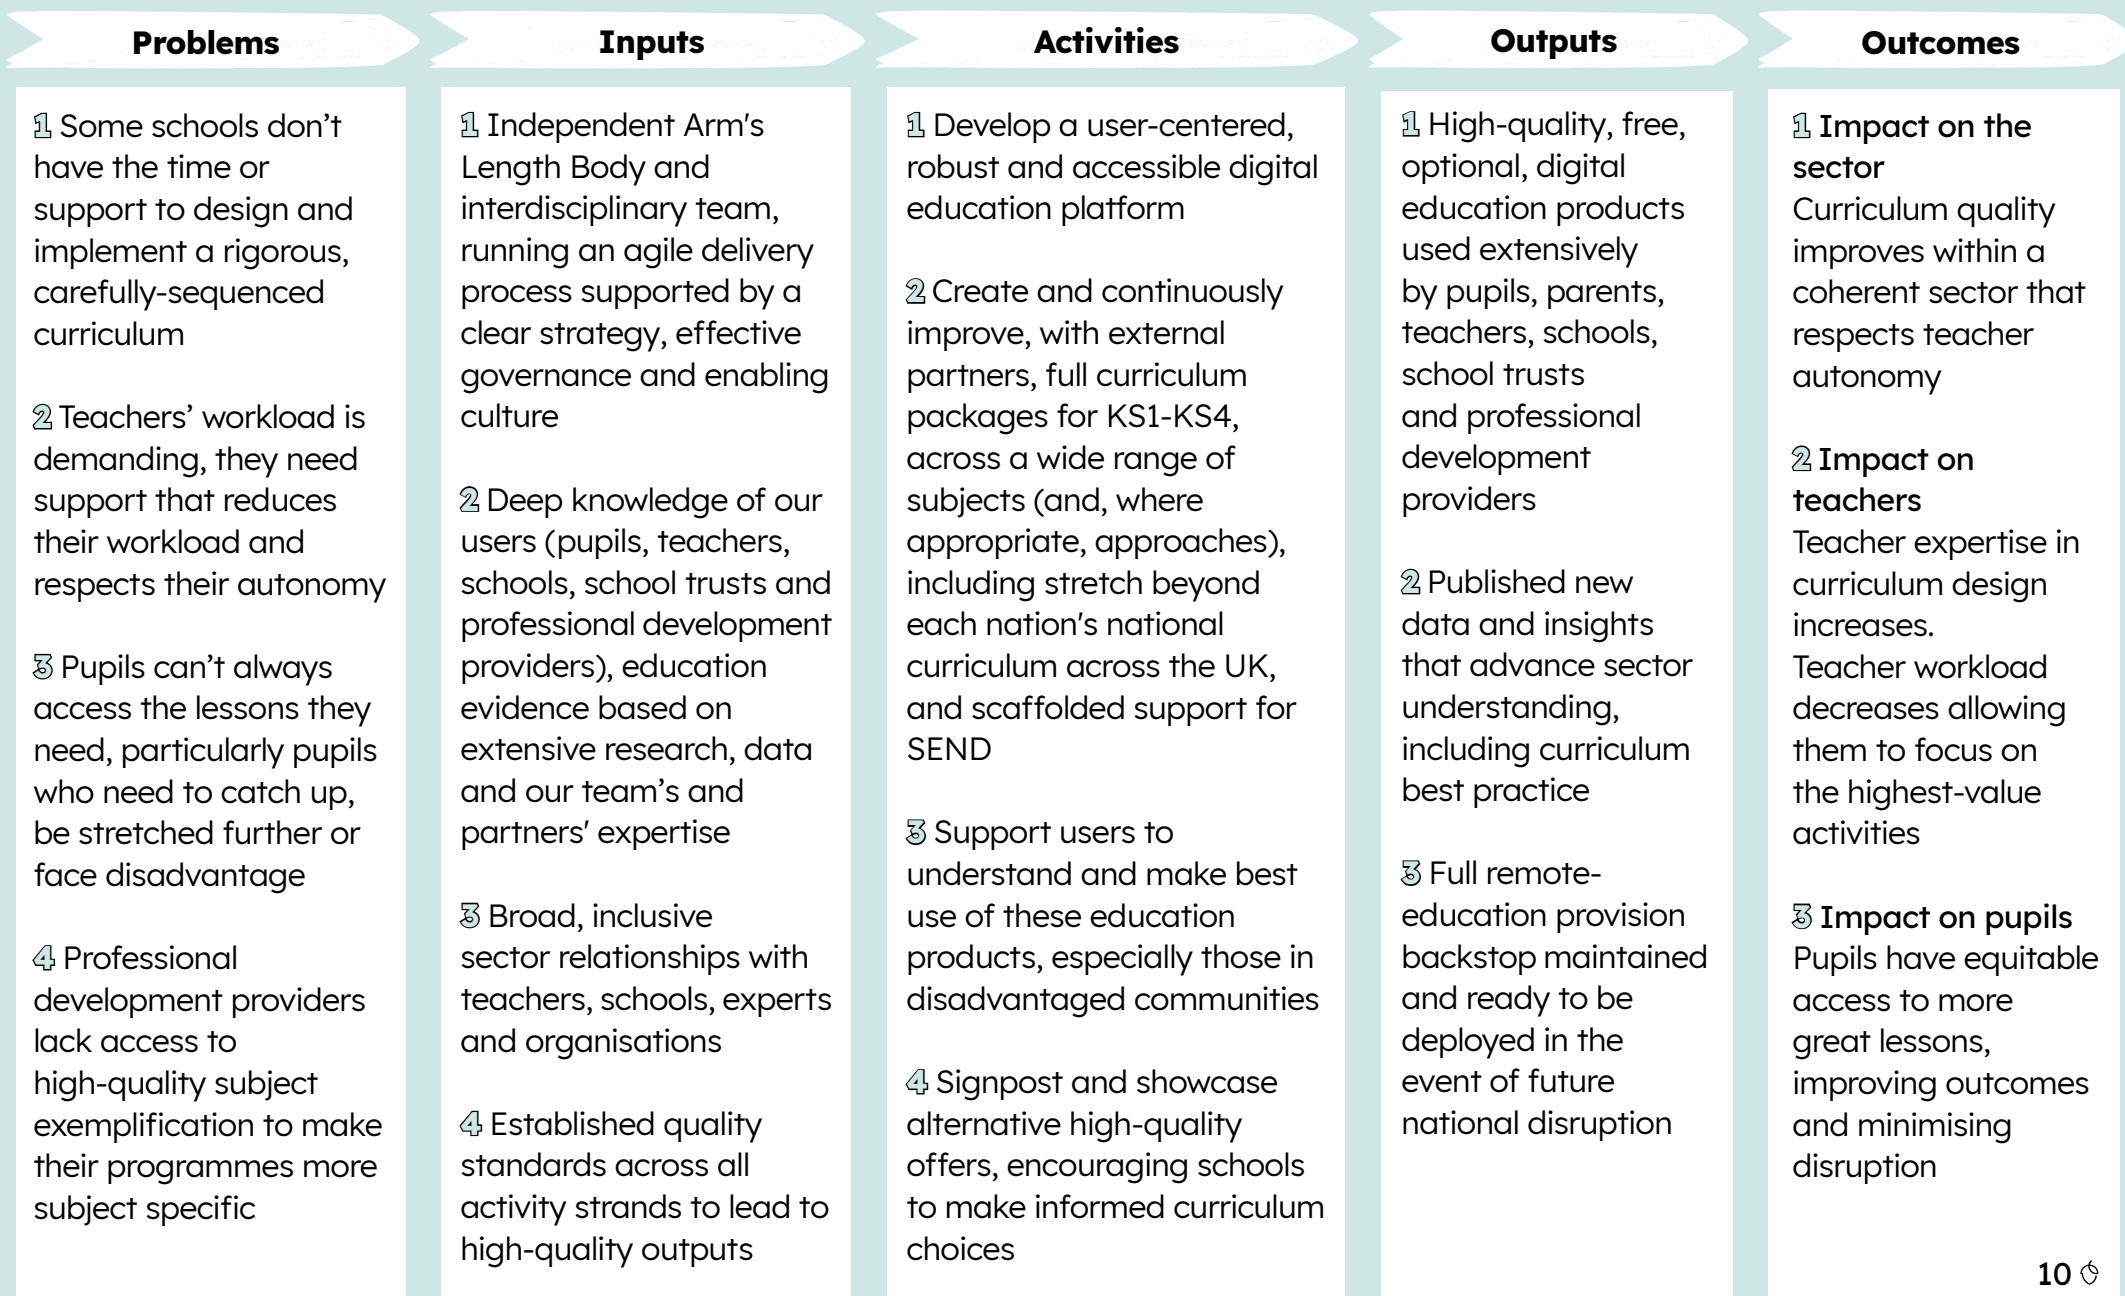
Problems

1 Some schools don't have the time or support to design and implement a rigorous, carefully-sequenced curriculum

2 Teachers' workload is demanding, they need support that reduces their workload and respects their autonomy

3 Pupils can't always access the lessons they need, particularly pupils who need to catch up, be stretched further or face disadvantage

4 Professional development providers lack access to high-quality subject exemplification to make their programmes more subject specific

Inputs

1 Independent Arm's Length Body and interdisciplinary team, running an agile delivery process supported by a clear strategy, effective governance and enabling culture

2 Deep knowledge of our users (pupils, teachers, schools, school trusts and professional development providers), education evidence based on extensive research, data and our team's and partners' expertise

3 Broad, inclusive sector relationships with teachers, schools, experts and organisations

4 Established quality standards across all activity strands to lead to high-quality outputs

Activities

1 Develop a user-centered, robust and accessible digital education platform

2 Create and continuously improve, with external partners, full curriculum packages for KS1-KS4, across a wide range of subjects (and, where appropriate, approaches), including stretch beyond each nation's national curriculum across the UK, and scaffolded support for SEND

3 Support users to understand and make best use of these education products, especially those in disadvantaged communities

4 Signpost and showcase alternative high-quality offers, encouraging schools to make informed curriculum choices

Outputs

1 High-quality, free, optional, digital education products used extensively by pupils, parents, teachers, schools, school trusts and professional development providers

2 Published new data and insights that advance sector understanding, including curriculum best practice

3 Full remote-education provision backstop maintained and ready to be deployed in the event of future national disruption

Outcomes

1 Impact on the sector
Curriculum quality improves within a coherent sector that respects teacher autonomy

2 Impact on teachers
Teacher expertise in curriculum design increases.
Teacher workload decreases allowing them to focus on the highest-value activities

3 Impact on pupils
Pupils have equitable access to more great lessons, improving outcomes and minimising disruption

10